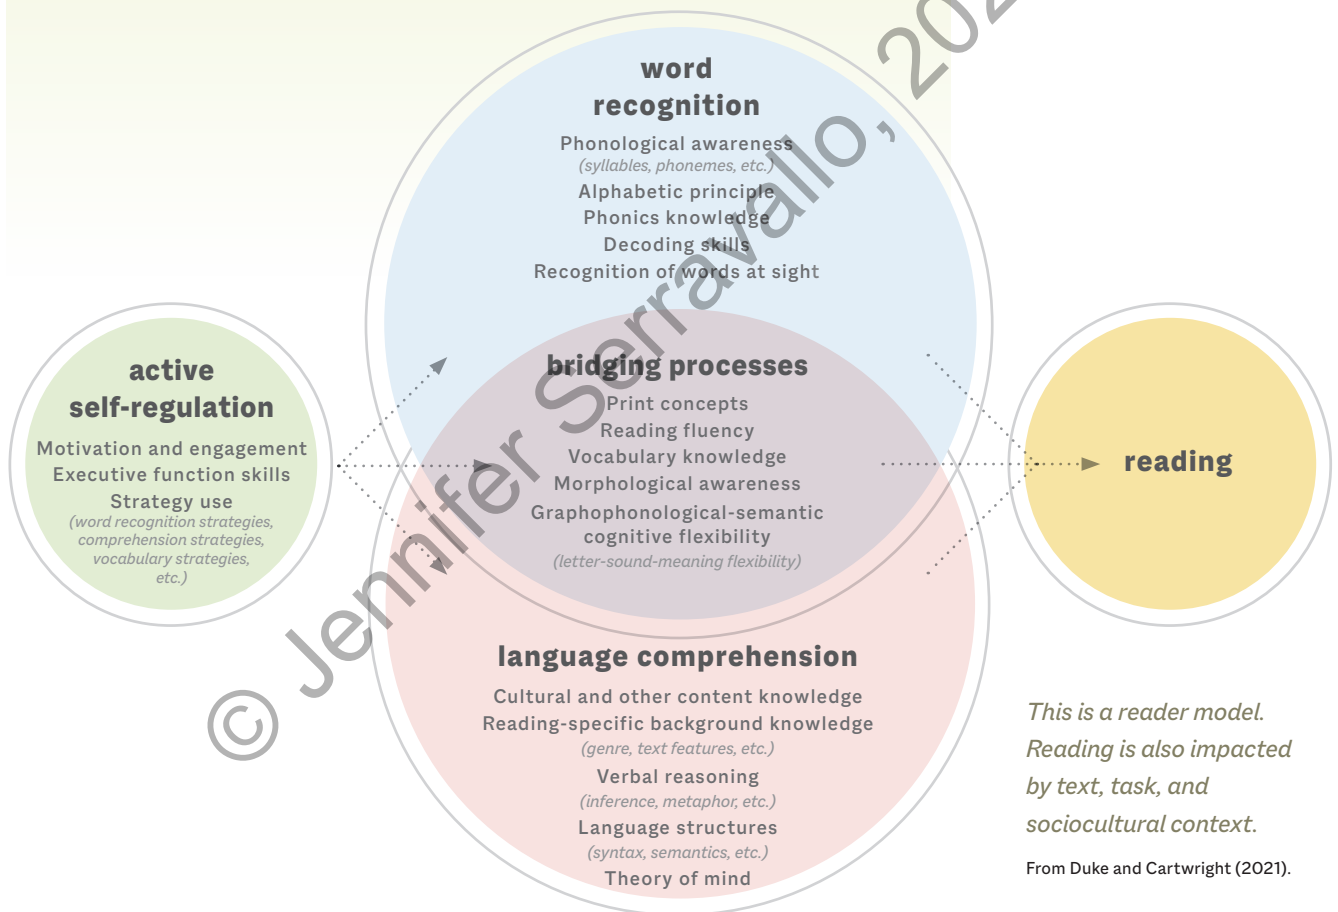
word recognition

Phonological awareness
(syllables, phonemes, etc.)
Alphabetic principle
Phonics knowledge
Decoding skills
Recognition of words at sight

active self-regulation

Motivation and engagement
Executive function skills
Strategy use
(word recognition strategies, comprehension strategies, vocabulary strategies, etc.)

bridging processes

Print concepts
Reading fluency
Vocabulary knowledge
Morphological awareness
Graphophonological-semantic cognitive flexibility
(letter-sound-meaning flexibility)

reading

language comprehension

Cultural and other content knowledge
Reading-specific background knowledge
(genre, text features, etc.)
Verbal reasoning
(inference, metaphor, etc.)
Language structures
(syntax, semantics, etc.)
Theory of mind

This is a reader model. Reading is also impacted by text, task, and sociocultural context.

From Duke and Cartwright (2021).

© Jennifer Serravallo, 202